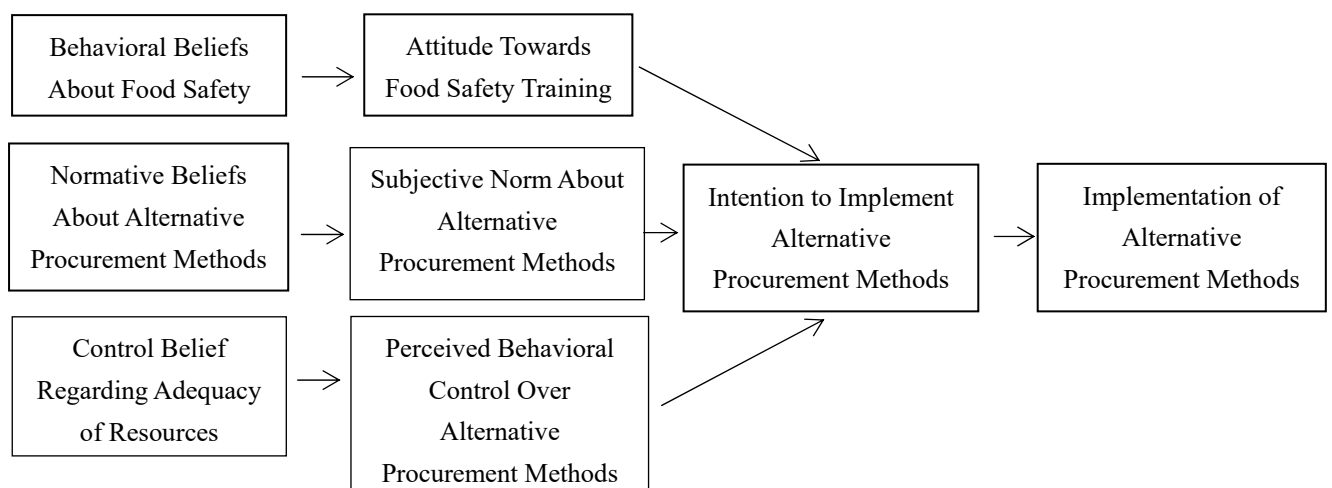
Behavioral Beliefs About Food Safety

Attitude Towards Food Safety Training

Normative Beliefs About Alternative Procurement Methods

Subjective Norm About Alternative Procurement Methods

Intention to Implement Alternative Procurement Methods

Implementation of Alternative Procurement Methods

Control Belief Regarding Adequacy of Resources

Perceived Behavioral Control Over Alternative Procurement Methods